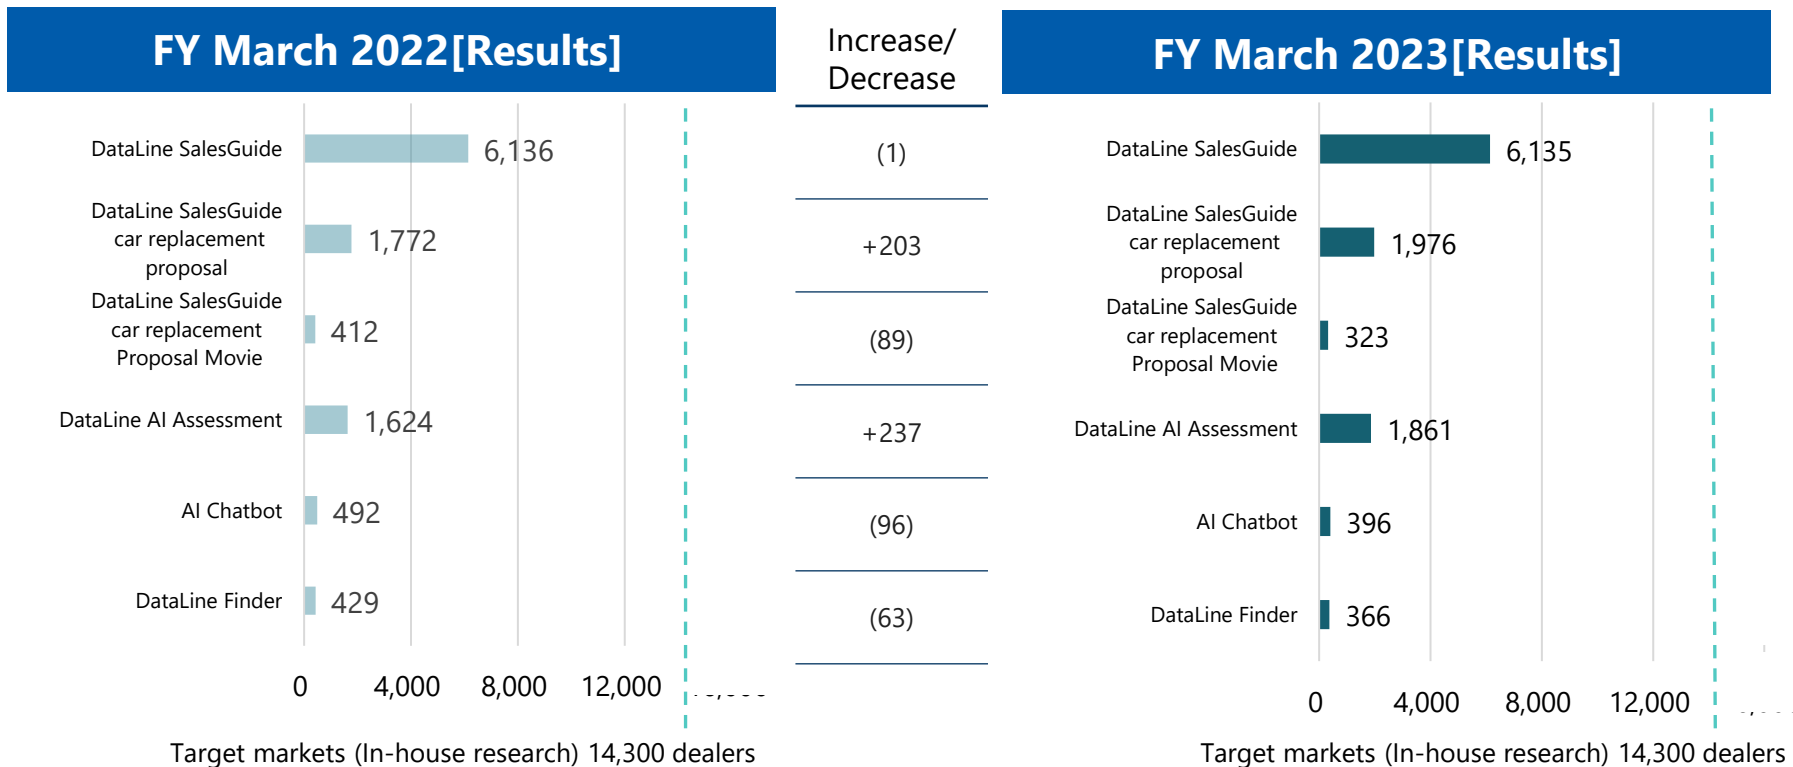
FY March 2022[Results]

DataLine SalesGuide 6,136
DataLine SalesGuide car replacement proposal 1,772
DataLine SalesGuide car replacement Proposal Movie 412
DataLine AI Assessment 1,624
AI Chatbot 492
DataLine Finder 429

0 4,000 8,000 12,000 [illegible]

Target markets (In-house research) 14,300 dealers

Increase/ Decrease

(1)
+203
(89)
+237
(96)
(63)

FY March 2023[Results]

DataLine SalesGuide 6,135
DataLine SalesGuide car replacement proposal 1,976
DataLine SalesGuide car replacement Proposal Movie 323
DataLine AI Assessment 1,861
AI Chatbot 396
DataLine Finder 366

0 4,000 8,000 12,000 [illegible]

Target markets (In-house research) 14,300 dealers